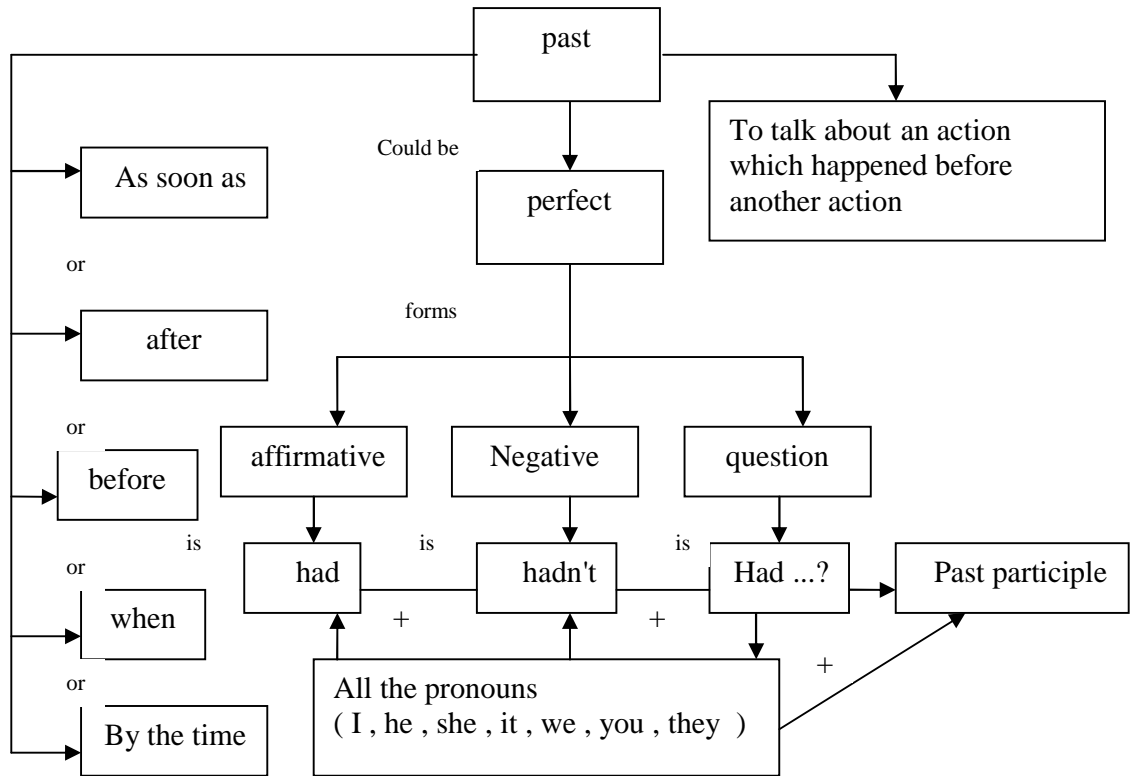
past

Could be

To talk about an action which happened before another action

As soon as

perfect

or

forms

after

or

affirmative

Negative

question

before

is

is

is

or

had

hadn't

Had ...?

Past participle

when

+

+

or

+

All the pronouns
( I , he , she , it , we , you , they )

By the time